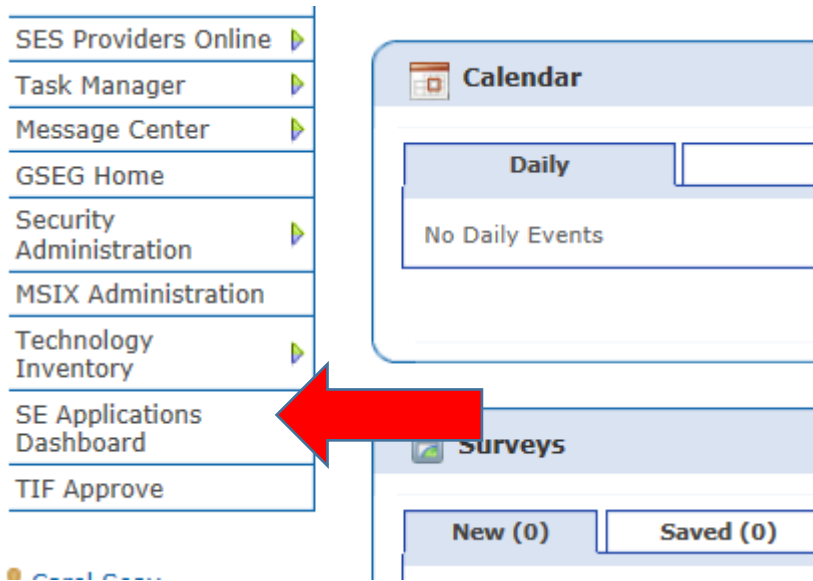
SES Providers Online
Task Manager
Message Center
GSEG Home
Security Administration
MSIX Administration
Technology Inventory
SE Applications Dashboard
TIF Approve

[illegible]

Calendar

Daily

No Daily Events

Surveys

New (0)

Saved (0)